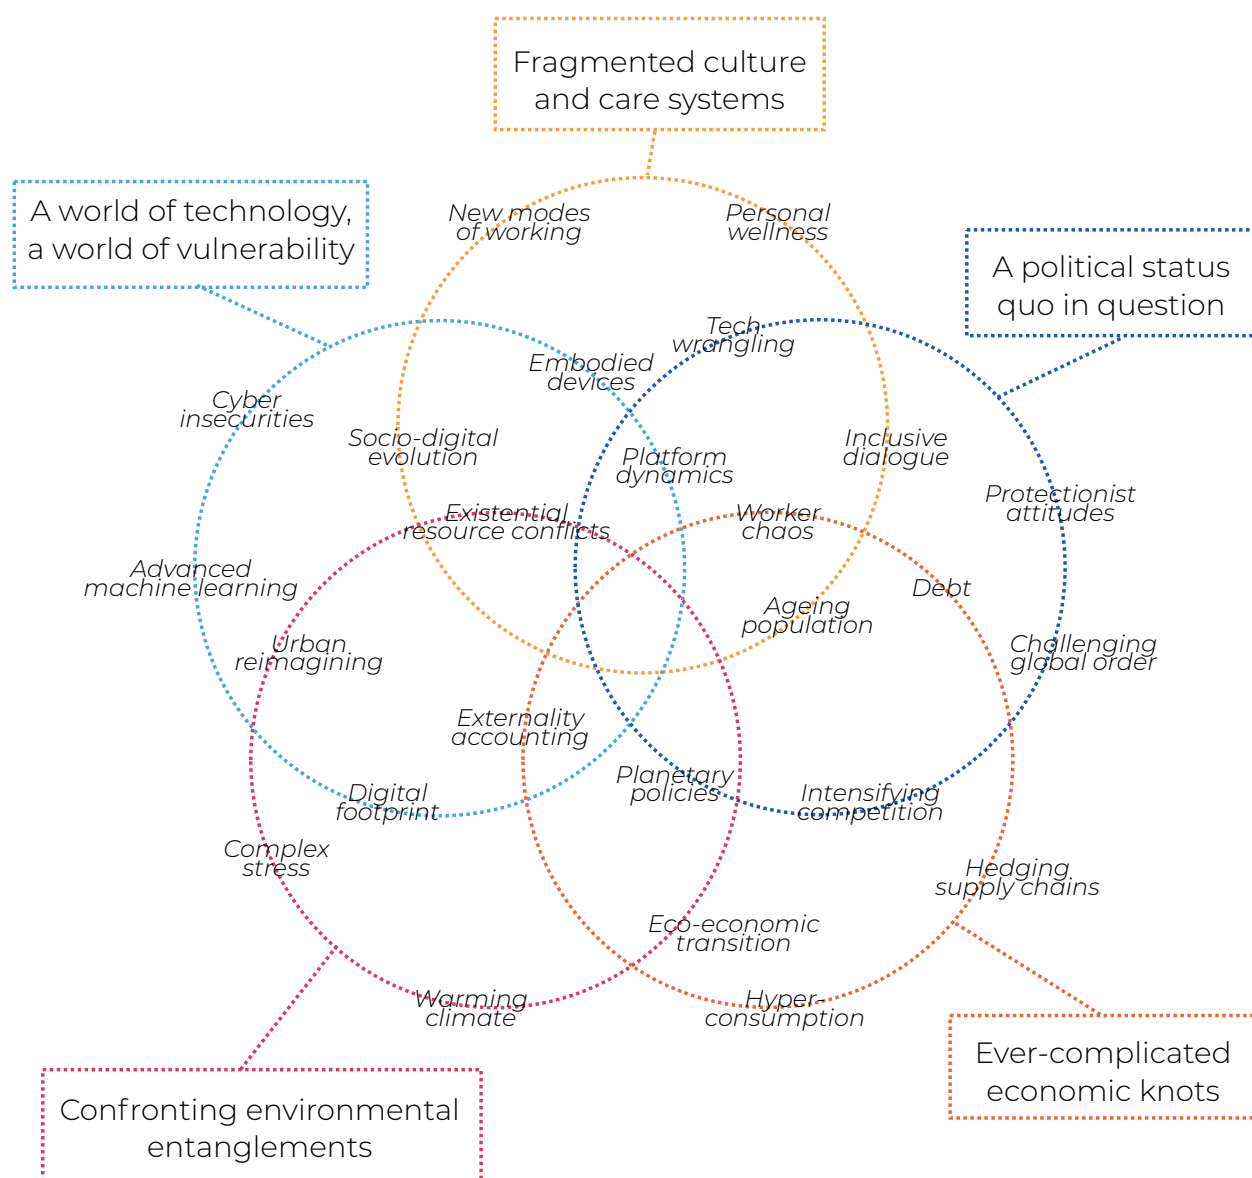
Fragmented culture and care systems

A world of technology, a world of vulnerability

A political status quo in question

New modes of working

Personal wellness

Tech wrangling

Embodied devices

Cyber insecurities

Socio-digital evolution

Platform dynamics

Inclusive dialogue

Protectionist attitudes

Existential resource conflicts

Worker chaos

Advanced machine learning

Debt

Ageing population

Urban reimagining

Challenging global order

Externality accounting

Planetary policies

Digital footprint

Intensifying competition

Complex stress

Hedging supply chains

Eco-economic transition

Warming climate

Hyper-consumption

Ever-complicated economic knots

Confronting environmental entanglements